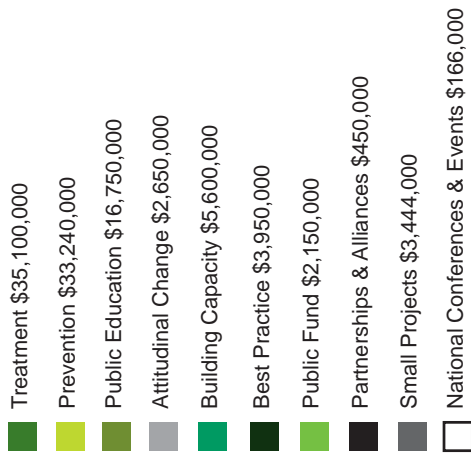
Treatment $35,100,000

Prevention $33,240,000

Public Education $16,750,000

Attitudinal Change $2,650,000

Building Capacity $5,600,000

Best Practice $3,950,000

Public Fund $2,150,000

Partnerships & Alliances $450,000

Small Projects $3,444,000

National Conferences & Events $166,000